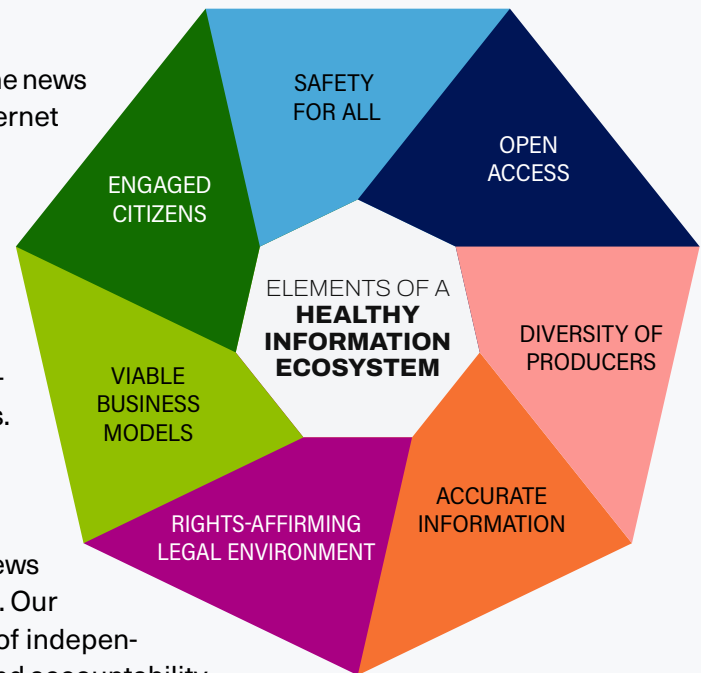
he news
ernet

-
s.

ews
. Our
of indepen-
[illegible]

SAFETY FOR ALL

OPEN ACCESS

ENGAGED CITIZENS

ELEMENTS OF A
HEALTHY INFORMATION ECOSYSTEM

DIVERSITY OF PRODUCERS

VIABLE BUSINESS MODELS

ACCURATE INFORMATION

RIGHTS-AFFIRMING LEGAL ENVIRONMENT